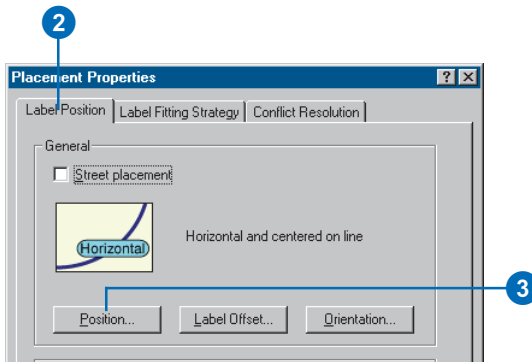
2

Placement Properties

?

Label Position | Label Fitting Strategy | Conflict Resolution

General

Street placement

Horizontal

Horizontal and centered on line

3

Position... | Label Offset... | Orientation...